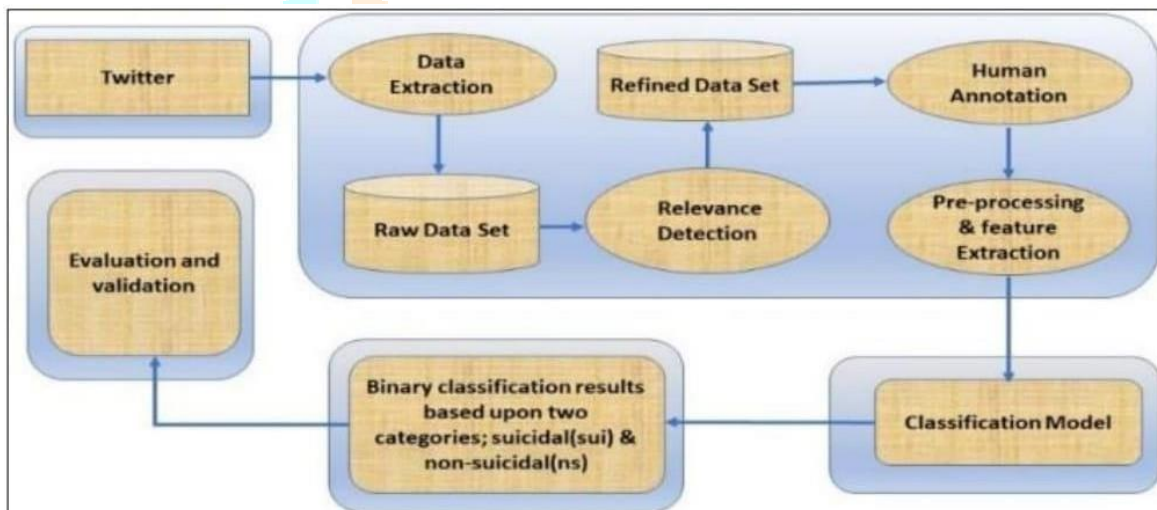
Twitter

Data Extraction

Refined Data Set

Human Annotation

Raw Data Set

Relevance Detection

Pre-processing & feature Extraction

Evaluation and validation

Binary classification results based upon two categories; suicidal(sui) & non-suicidal(ns)

Classification Model